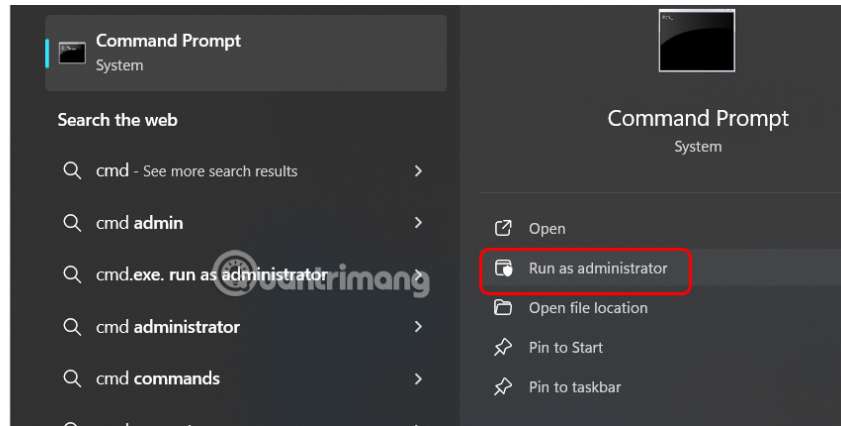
Command Prompt
System

Search the web

cmd - See more search results

cmd admin

cmd.exe. run as administrator

cmd administrator

cmd commands

Command Prompt
System

Open

Run as administrator

Open file location

Pin to Start

Pin to taskbar

quantrimang